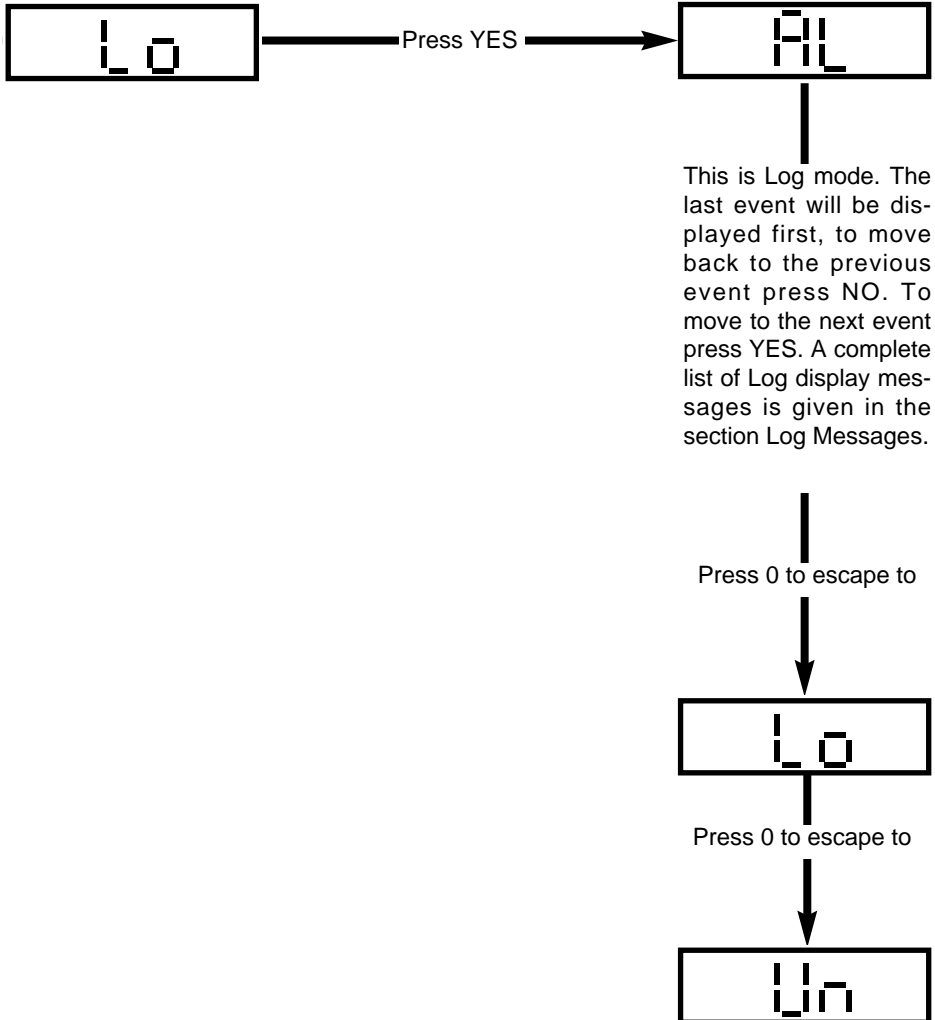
Lo

Press YES

AL

This is Log mode. The last event will be displayed first, to move back to the previous event press NO. To move to the next event press YES. A complete list of Log display messages is given in the section Log Messages.

Press 0 to escape to

Lo

Press 0 to escape to

Un